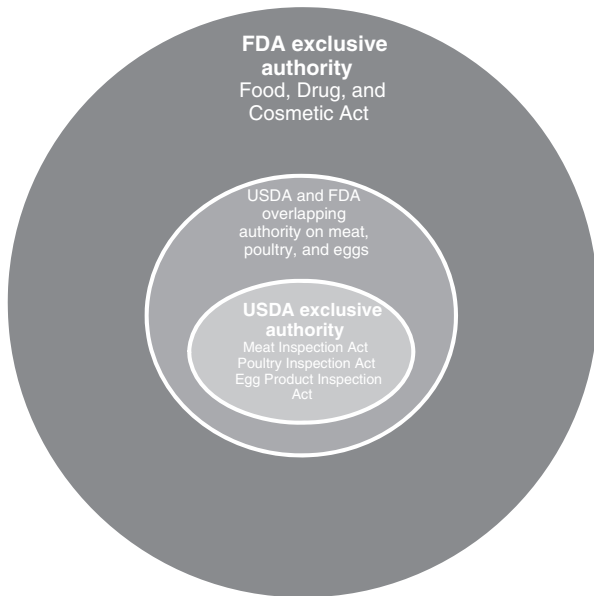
FDA exclusive authority
Food, Drug, and Cosmetic Act

USDA and FDA overlapping authority on meat, poultry, and eggs

USDA exclusive authority
Meat Inspection Act
Poultry Inspection Act
Egg Product Inspection Act